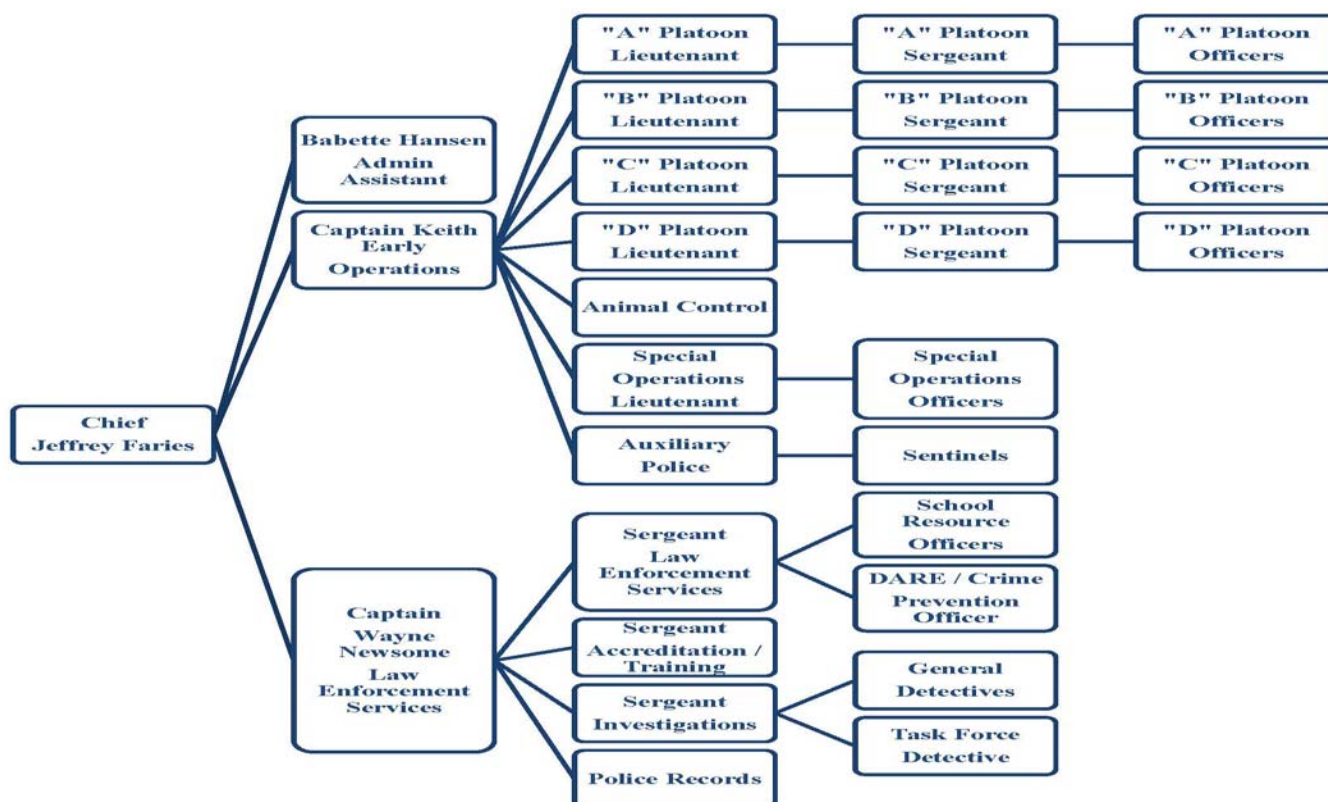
Chief
Jeffrey Faries

Babette Hansen
Admin
Assistant

Captain Keith
Early
Operations

"A" Platoon
Lieutenant

"A" Platoon
Sergeant

"A" Platoon
Officers

"B" Platoon
Lieutenant

"B" Platoon
Sergeant

"B" Platoon
Officers

"C" Platoon
Lieutenant

"C" Platoon
Sergeant

"C" Platoon
Officers

"D" Platoon
Lieutenant

"D" Platoon
Sergeant

"D" Platoon
Officers

Animal Control

Special
Operations
Lieutenant

Special
Operations
Officers

Auxiliary
Police

Sentinels

Captain
Wayne
Newsome
Law
Enforcement
Services

Sergeant
Law
Enforcement
Services

School
Resource
Officers

DARE / Crime
Prevention
Officer

Sergeant
Accreditation /
Training

Sergeant
Investigations

General
Detectives

Task Force
Detective

Police Records